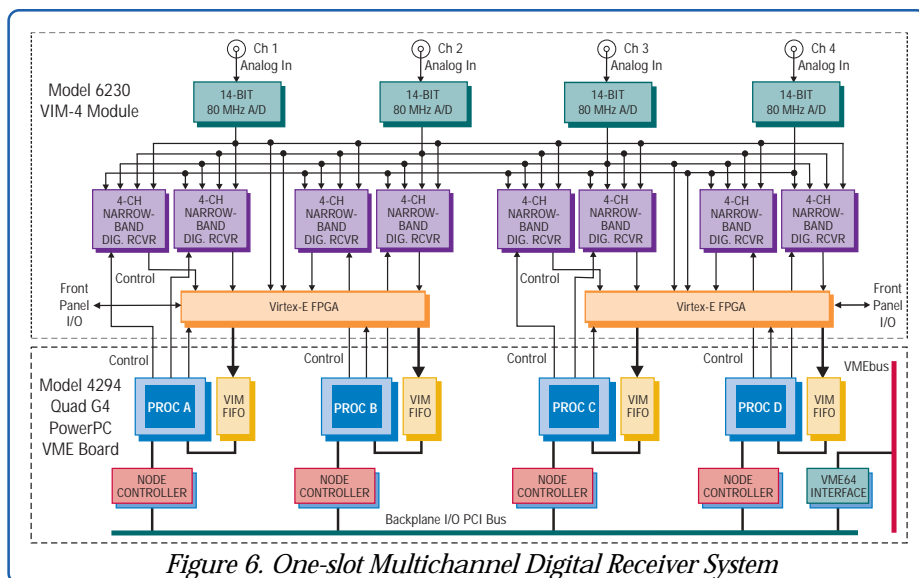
Ch 1
Analog In

Ch 2
Analog In

Ch 3
Analog In

Ch 4
Analog In

Model 6230
VIM-4 Module

14-BIT
80 MHz A/D

14-BIT
80 MHz A/D

14-BIT
80 MHz A/D

14-BIT
80 MHz A/D

4-CH
NARROW-BAND
DIG. RCVR

4-CH
NARROW-BAND
DIG. RCVR

4-CH
NARROW-BAND
DIG. RCVR

4-CH
NARROW-BAND
DIG. RCVR

4-CH
NARROW-BAND
DIG. RCVR

4-CH
NARROW-BAND
DIG. RCVR

4-CH
NARROW-BAND
DIG. RCVR

4-CH
NARROW-BAND
DIG. RCVR

Control

Control

Front
Panel
I/O

Virtex-E FPGA

Virtex-E FPGA

Front
Panel
I/O

Control

Control

Control

Control

VMEbus

Model 4294
Quad G4
PowerPC
VME Board

PROC A

VIM
FIFO

PROC B

VIM
FIFO

PROC C

VIM
FIFO

PROC D

VIM
FIFO

NODE
CONTROLLER

NODE
CONTROLLER

NODE
CONTROLLER

NODE
CONTROLLER

VME64
INTERFACE

Backplane I/O PCI Bus

Figure 6. One-slot Multichannel Digital Receiver System